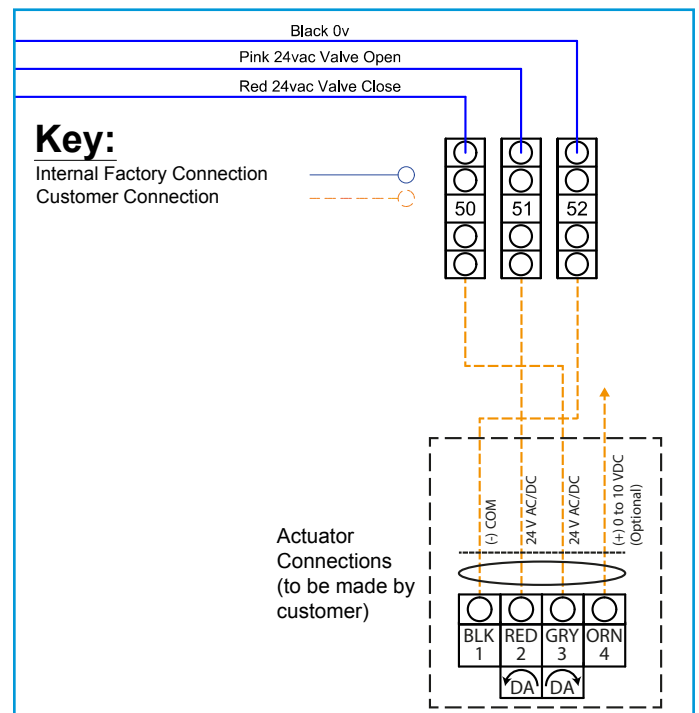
Black 0v
Pink 24vac Valve Open
Red 24vac Valve Close

Key:
Internal Factory Connection
Customer Connection

50
51
52

Actuator Connections (to be made by customer)

(-) COM
24 V AC/DC
24 V AC/DC
(+) 0 to 10 VDC (Optional)

| BLK 1 | RED 2 | GRY 3 | ORN 4 |

DA
DA